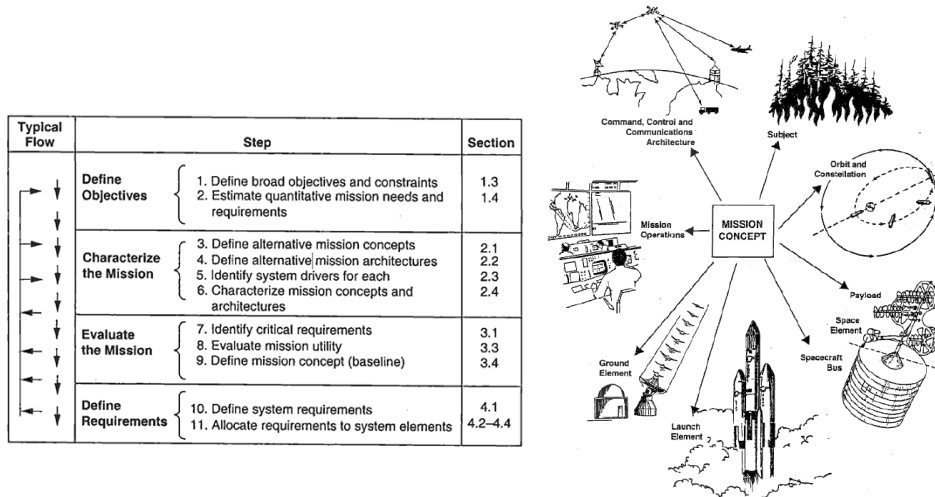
| Typical Flow | Step | | Section |
|---|---|---|---|
| | Define Objectives | 1. Define broad objectives and constraints<br>2. Estimate quantitative mission needs and requirements | 1.3<br>1.4 |
| | Characterize the Mission | 3. Define alternative mission concepts<br>4. Define alternative mission architectures<br>5. Identify system drivers for each<br>6. Characterize mission concepts and architectures | 2.1<br>2.2<br>2.3<br>2.4 |
| | Evaluate the MIssion | 7. Identify critical requirements<br>8. Evaluate mission utility<br>9. Define mission concept (baseline) | 3.1<br>3.3<br>3.4 |
| | Define Requirements | 10. Define system requirements<br>11. Allocate requirements to system elements | 4.1<br>4.2–4.4 |

Command, Control and Communications Architecture

Subject

Orbit and Constellation

Mission Operations

MISSION CONCEPT

Payload

Space Element

Spacecraft Bus

Ground Element

Launch Element